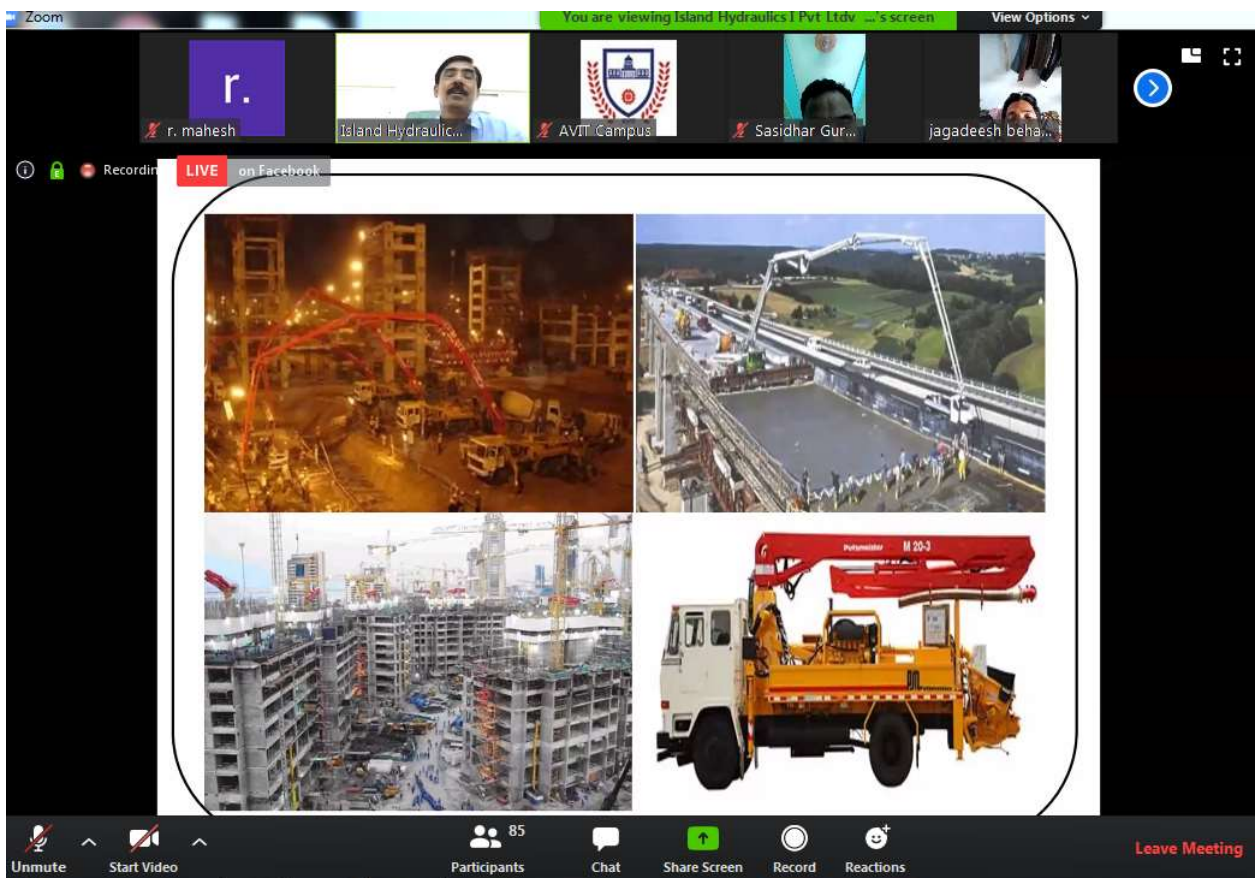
Zoom

You are viewing Island Hydraulics I Pvt Ltdv ...'s screen

View Options

r.

r. mahesh

Island Hydraulic...

AVIT Campus

Sasidhar Gur...

jagadeesh beha...

Recordin

LIVE

on Facebook

Putzmeister M 20-3

Unmute

Start Video

85

Participants

Chat

Share Screen

Record

Reactions

Leave Meeting